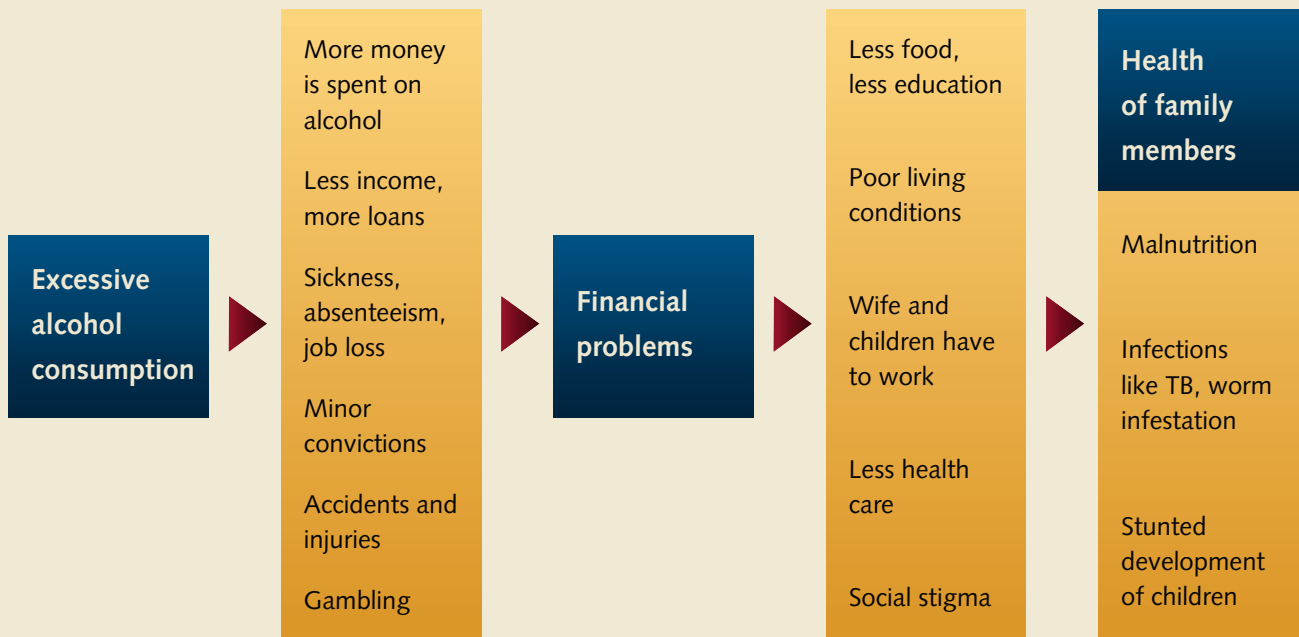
Excessive alcohol consumption

More money is spent on alcohol

Less income, more loans

Sickness, absenteeism, job loss

Minor convictions

Accidents and injuries

Gambling

Financial problems

Less food, less education

Poor living conditions

Wife and children have to work

Less health care

Social stigma

Health of family members

Malnutrition

Infections like TB, worm infestation

Stunted development of children